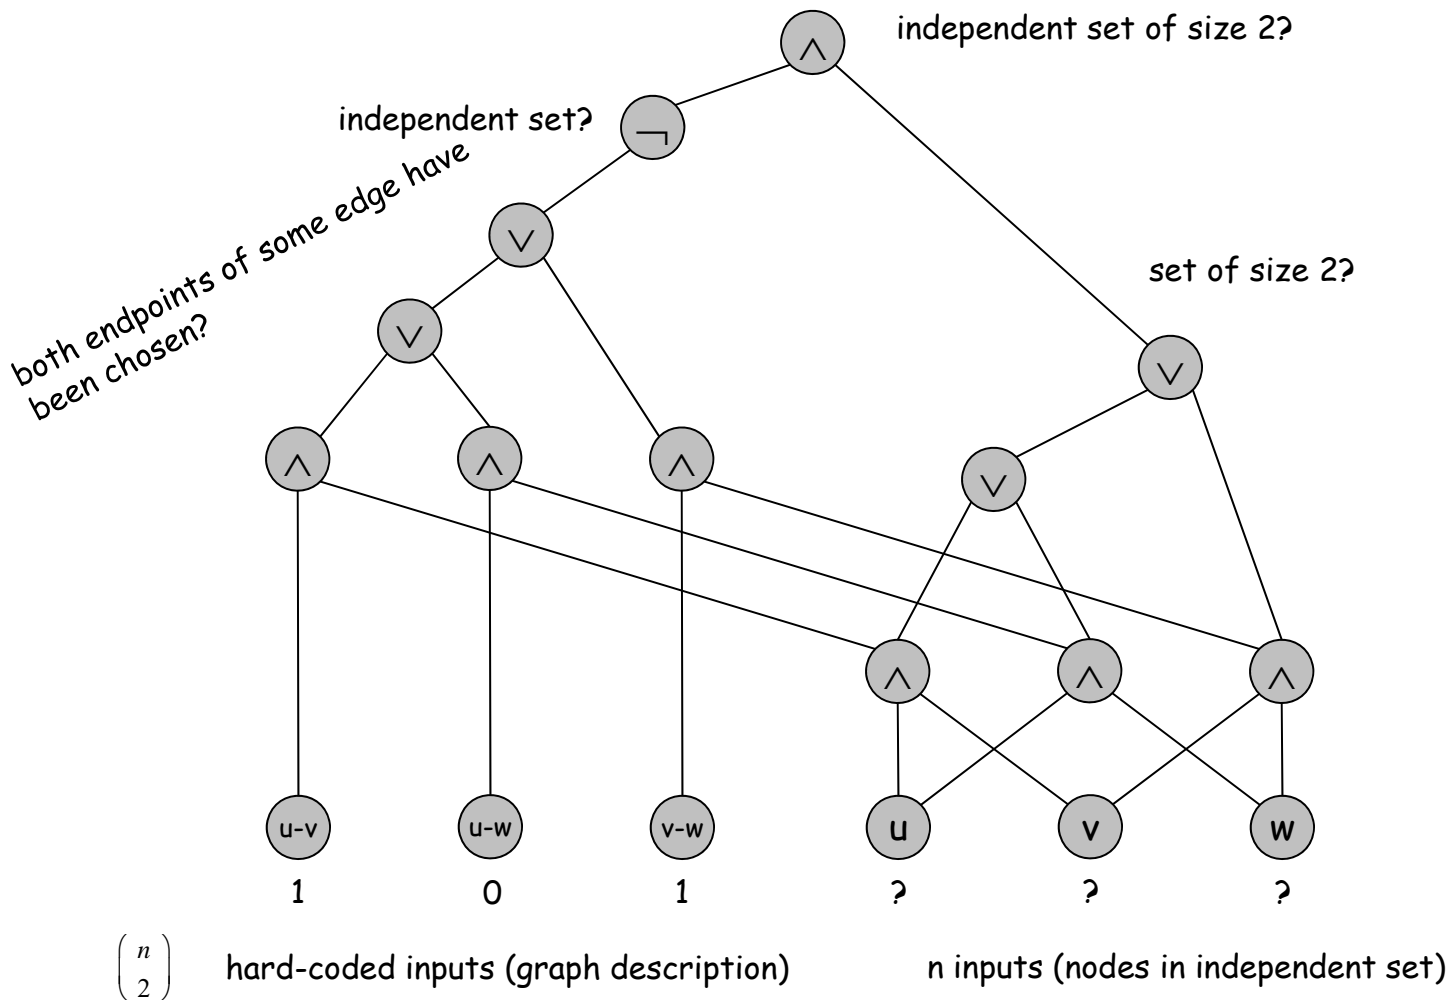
independent set of size 2?

$\wedge$

independent set?

$\neg$

both endpoints of some edge have been chosen?

$\vee$

$\vee$

set of size 2?

$\vee$

$\wedge$ $\wedge$ $\wedge$

$\vee$

$\wedge$ $\wedge$ $\wedge$

u-v u-w v-w u v w

1 0 1 ? ? ?

$\binom{n}{2}$ hard-coded inputs (graph description)

n inputs (nodes in independent set)